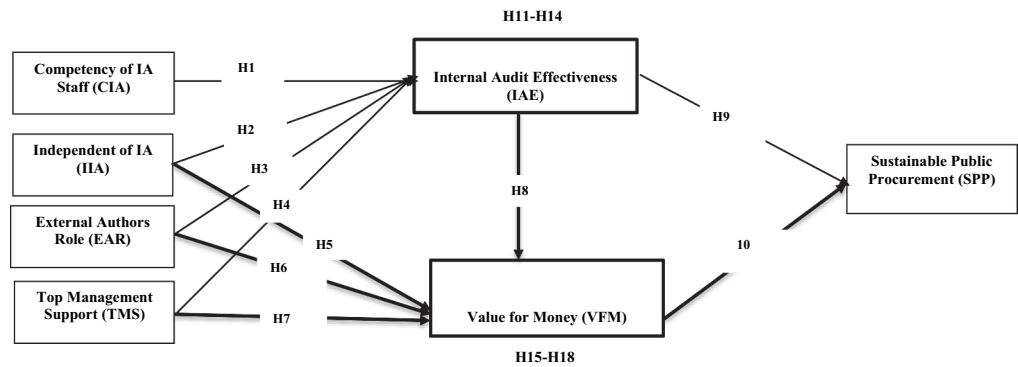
H11-H14

Competency of IA Staff (CIA)

H1

Internal Audit Effectiveness (IAE)

H2

Independent of IA (IIA)

H3

H9

H8

Sustainable Public Procurement (SPP)

External Authors Role (EAR)

H4

H5

10

H6

Top Management Support (TMS)

H7

Value for Money (VFM)

H15-H18